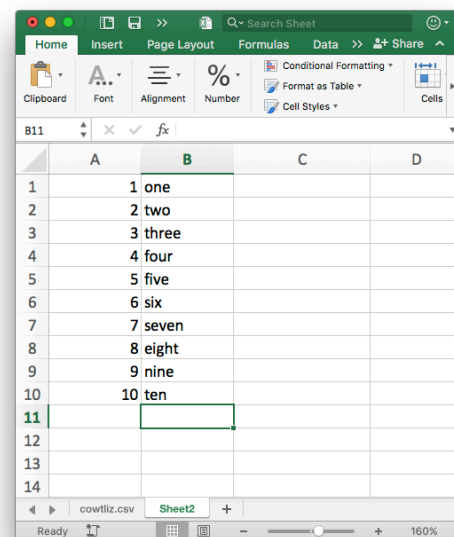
Search Sheet

Home Insert Page Layout Formulas Data >> Share

Clipboard Font Alignment Number Conditional Formatting Format as Table Cell Styles Cells

B11 fx

| | A | B | C | D |
|---|---|---|---|---|
| 1 | 1 | one | | |
| 2 | 2 | two | | |
| 3 | 3 | three | | |
| 4 | 4 | four | | |
| 5 | 5 | five | | |
| 6 | 6 | six | | |
| 7 | 7 | seven | | |
| 8 | 8 | eight | | |
| 9 | 9 | nine | | |
| 10 | 10 | ten | | |
| 11 | | | | |
| 12 | | | | |
| 13 | | | | |
| 14 | | | | |

cowtliz.csv Sheet2 +

Ready 160%